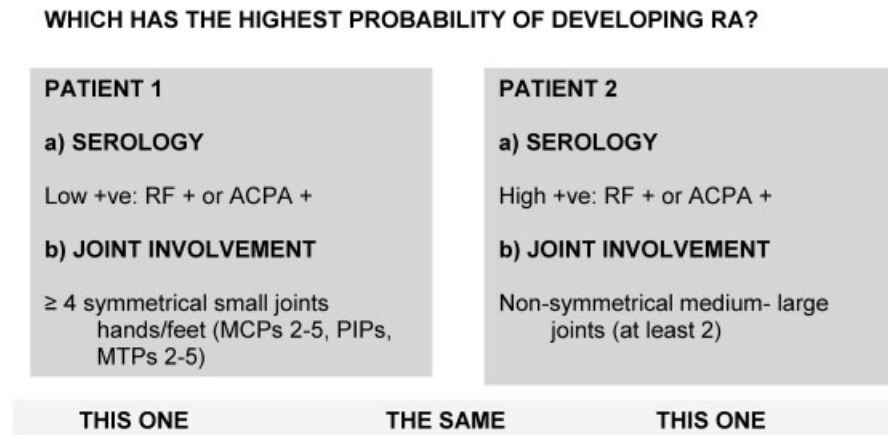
WHICH HAS THE HIGHEST PROBABILITY OF DEVELOPING RA?

PATIENT 1

a) SEROLOGY

Low +ve: RF + or ACPA +

b) JOINT INVOLVEMENT

≥ 4 symmetrical small joints hands/feet (MCPs 2-5, PIPs, MTPs 2-5)

PATIENT 2

a) SEROLOGY

High +ve: RF + or ACPA +

b) JOINT INVOLVEMENT

Non-symmetrical medium- large joints (at least 2)

THIS ONE

THE SAME

THIS ONE